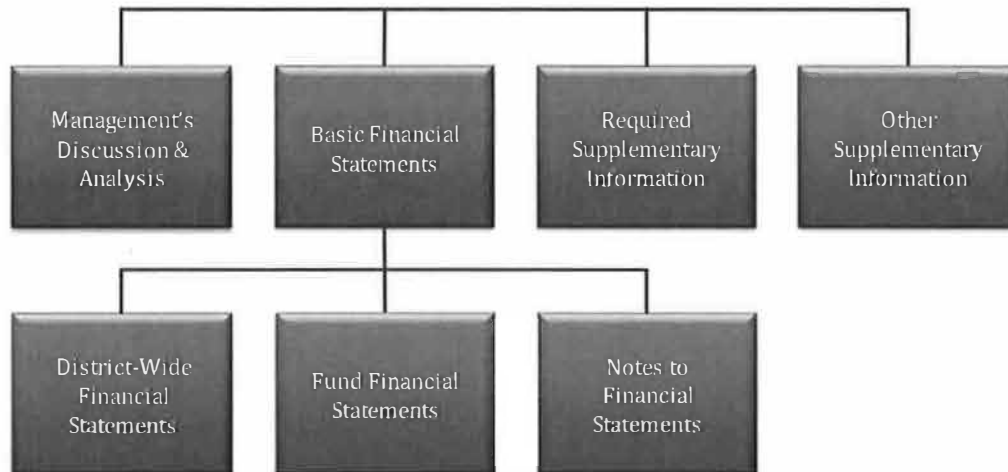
Management's Discussion & Analysis

Basic Financial Statements

Required Supplementary Information

Other Supplementary Information

District-Wide Financial Statements

Fund Financial Statements

Notes to Financial Statements